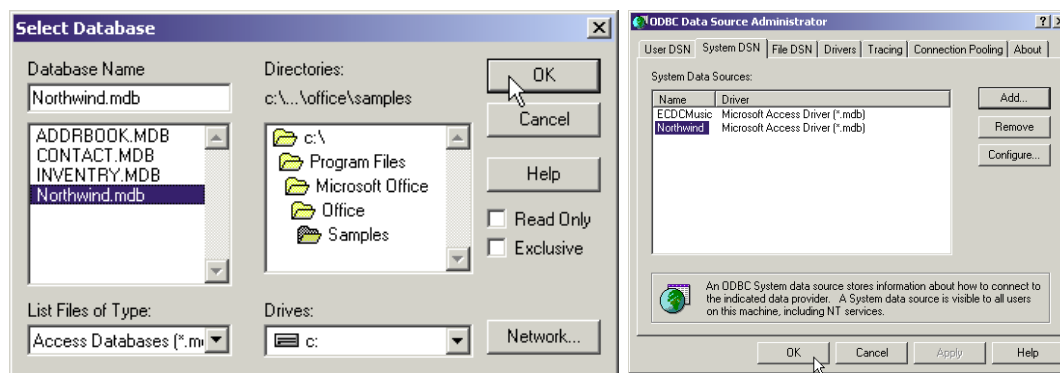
Select Database

Database Name
Northwind.mdb
ADDRBOOK.MDB
CONTACT.MDB
INVENTRY.MDB
Northwind.mdb

Directories:
c:\...\office\samples
c:\
Program Files
Microsoft Office
Office
Samples

OK
Cancel
Help
Read Only
Exclusive

List Files of Type:
Access Databases (*.m

Drives:
c:

Network...

ODBC Data Source Administrator

User DSN | System DSN | File DSN | Drivers | Tracing | Connection Pooling | About

System Data Sources:

| Name | Driver |
|---|---|
| ECDCMusic | Microsoft Access Driver (*.mdb) |
| Northwind | Microsoft Access Driver (*.mdb) |

Add...
Remove
Configure...

An ODBC System data source stores information about how to connect to the indicated data provider. A System data source is visible to all users on this machine, including NT services.

OK
Cancel
Apply
Help